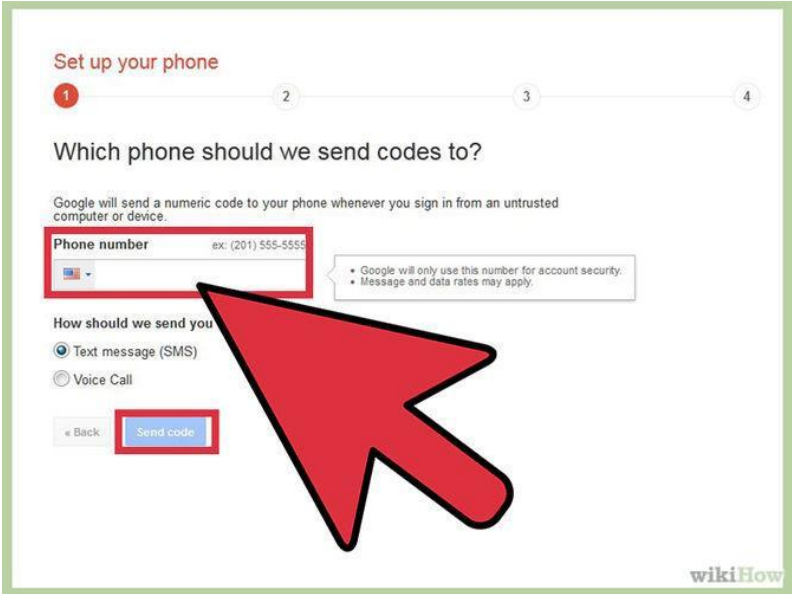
Set up your phone

1 2 3 4

Which phone should we send codes to?

Google will send a numeric code to your phone whenever you sign in from an untrusted computer or device.

Phone number ex: (201) 555-5555

• Google will only use this number for account security.
• Message and data rates may apply.

How should we send you

Text message (SMS)

Voice Call

« Back Send code

wikiHow